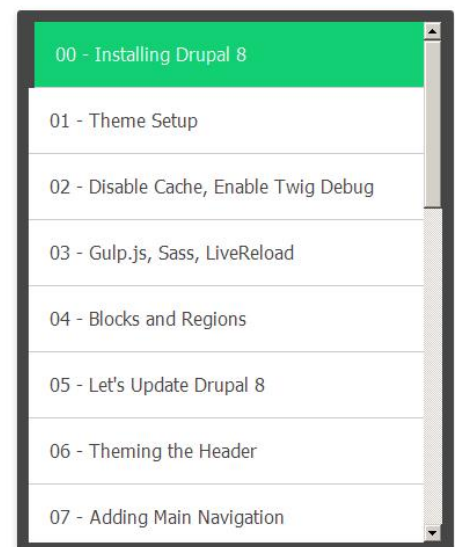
00 - Installing Drupal 8

01 - Theme Setup

02 - Disable Cache, Enable Twig Debug

03 - Gulp.js, Sass, LiveReload

04 - Blocks and Regions

05 - Let's Update Drupal 8

06 - Theming the Header

07 - Adding Main Navigation